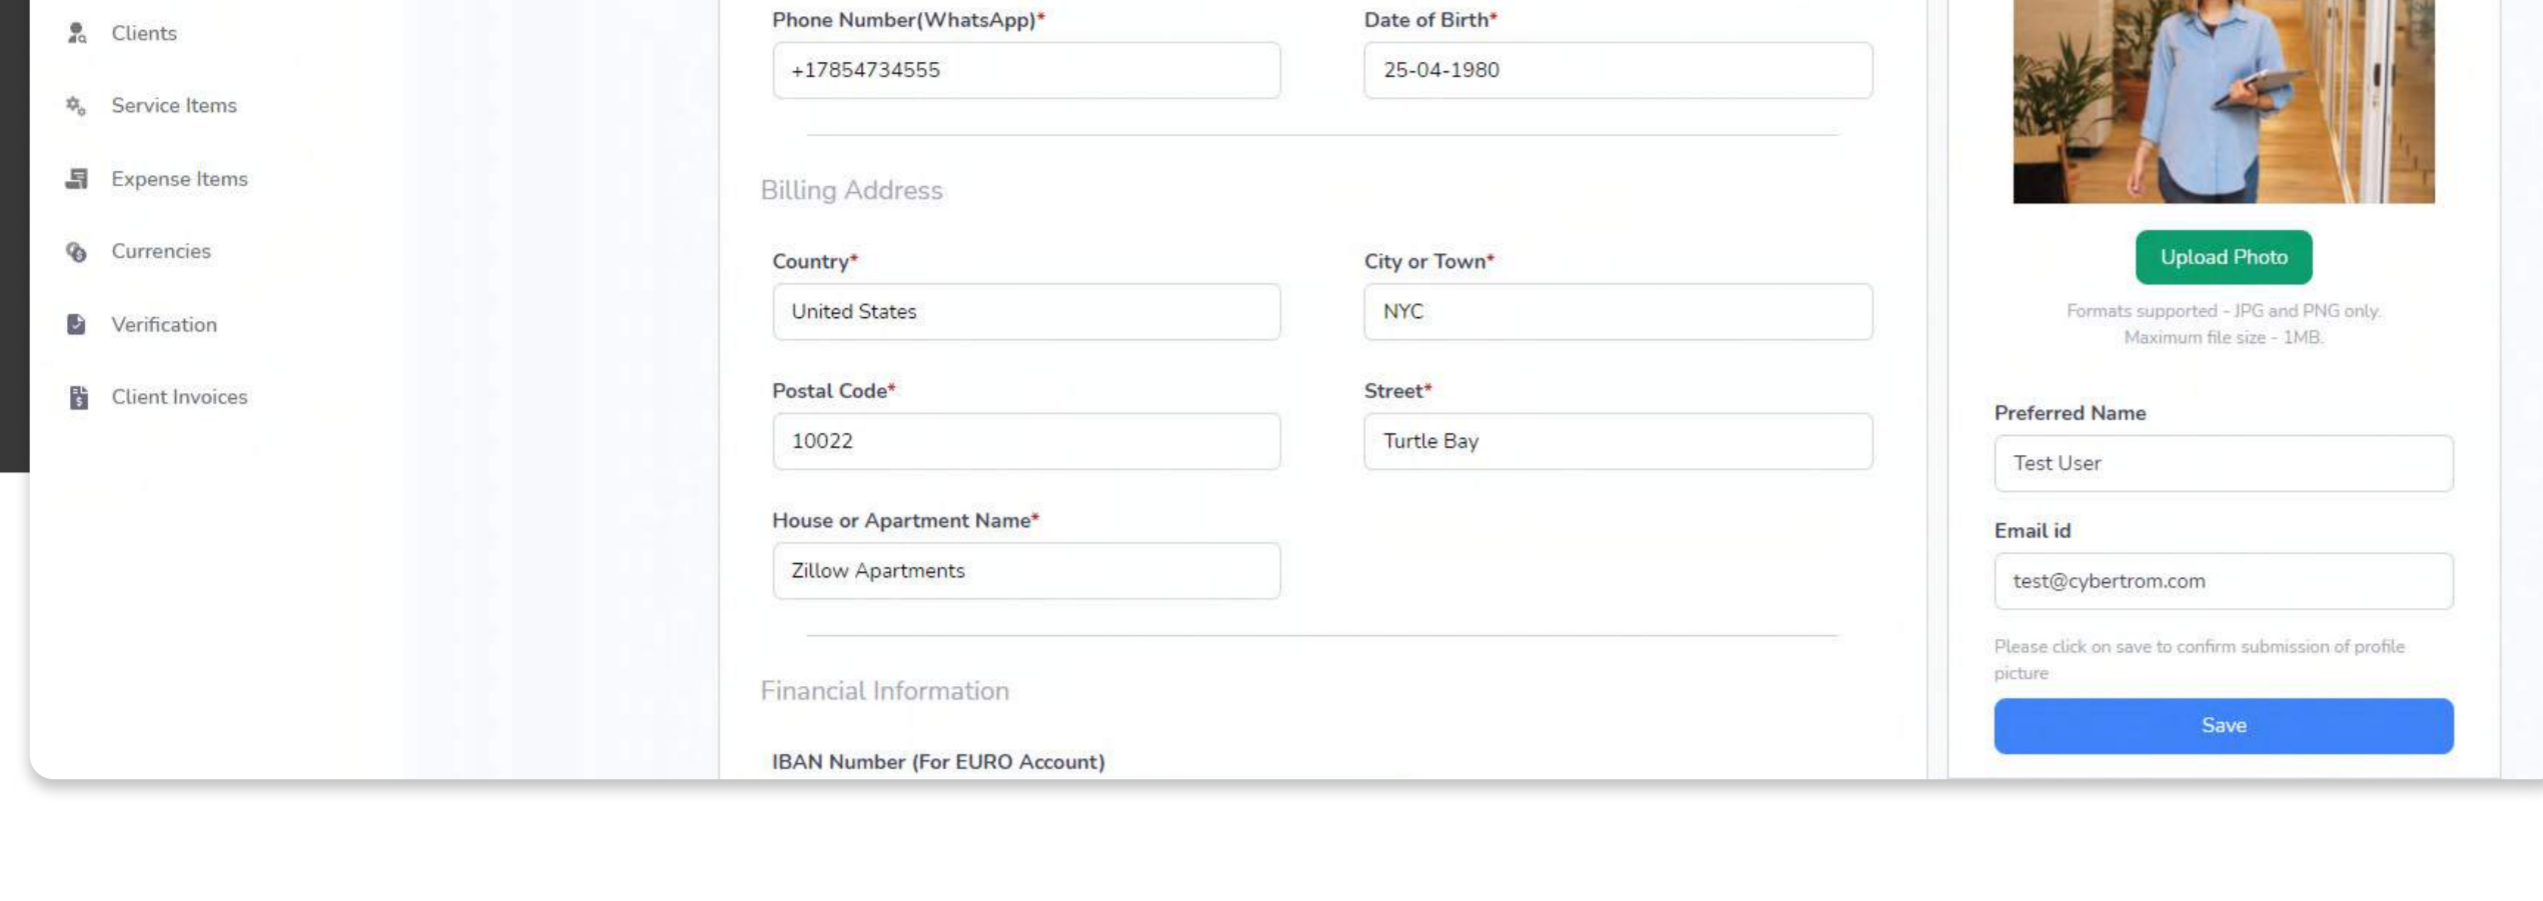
Clients

Service Items

Expense Items

Currencies

Verification

Client Invoices

Phone Number(WhatsApp)*

+17854734555

Date of Birth*

25-04-1980

Billing Address

Country*

United States

City or Town*

NYC

Postal Code*

10022

Street*

Turtle Bay

House or Apartment Name*

Zillow Apartments

Financial Information

IBAN Number (For EURO Account)

Upload Photo

Formats supported - JPG and PNG only. Maximum file size - 1MB.

Preferred Name

Test User

Email id

test@cybertrom.com

Please click on save to confirm submission of profile picture

Save